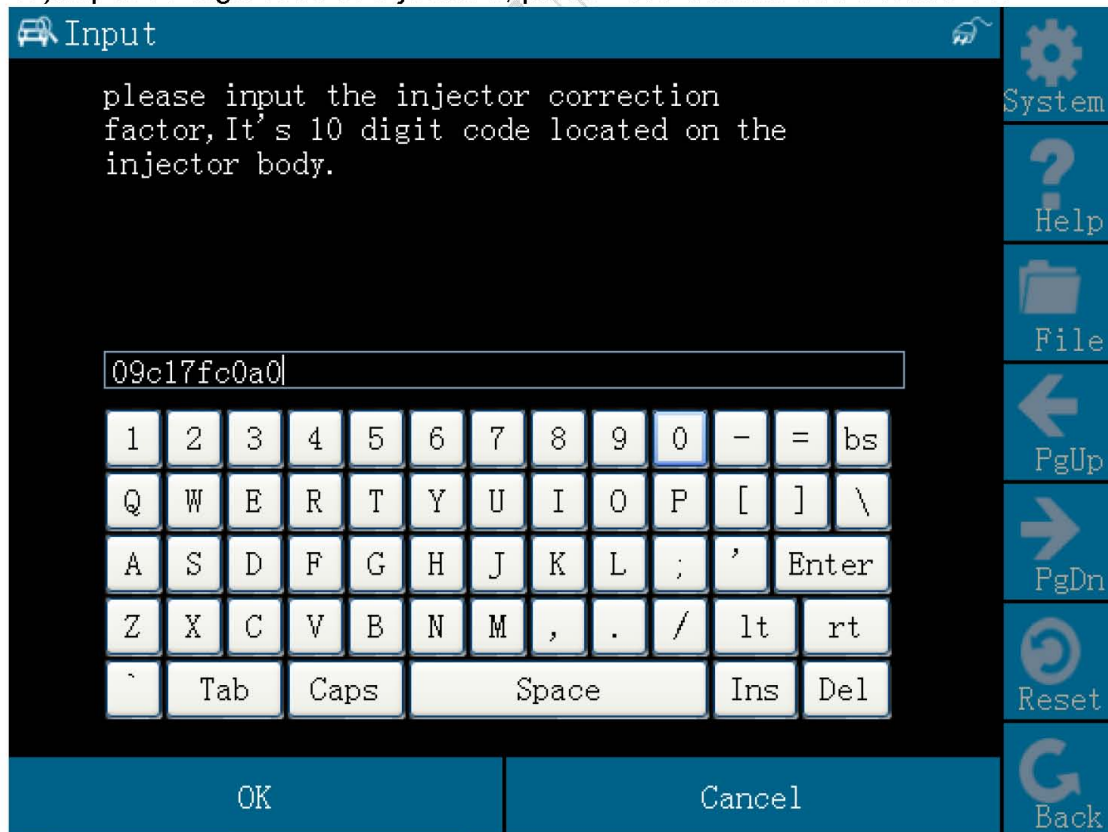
Input

please input the injector correction factor,It's 10 digit code located on the injector body.

09c17fc0a0

1 2 3 4 5 6 7 8 9 0 - = bs
Q W E R T Y U I O P [ ] \
A S D F G H J K L ; ' Enter
Z X C V B N M , . / lt rt
` Tab Caps Space Ins Del

OK
Cancel

System
Help
File
PgUp
PgDn
Reset
Back